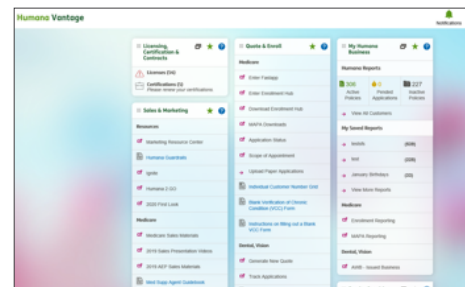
Humana Vantage

Notifications

Licensing, Certification & Contracts

Licenses (34)

Certifications (1)
Please renew your certifications

Sales & Marketing

Resources

Marketing Resource Center

Humana Guardrails

Ignite

Humana 2.0(?)

2020 First Look

Medicare

Medicare Sales Materials

2019 Sales Presentation Videos

2019 AEP Sales Materials

Med Supp Agent Guidebook

Quote & Enroll

Medicare

Enter Fastapp

Enter Enrollment Hub

Download Enrollment Hub

MAPA Downloads

Application Status

Scope of Appointment

Upload Paper Applications

Individual Customer Number Grid

Blank Verification of Chronic Condition (VCC) Form

Instructions on filling out a Blank VCC Form

Dental, Vision

Generate New Quote

Track Applications

My Humana Business

Humana Reports

300
Active Policies

0
Pended Applications

227
Inactive Policies

View All Customers

My Saved Reports

MAMA (928)

Test (336)

January Birthdays (26)

View More Reports

Medicare

Enrollment Reporting

MAPA Reporting

Dental, Vision

AMM - Issued Business